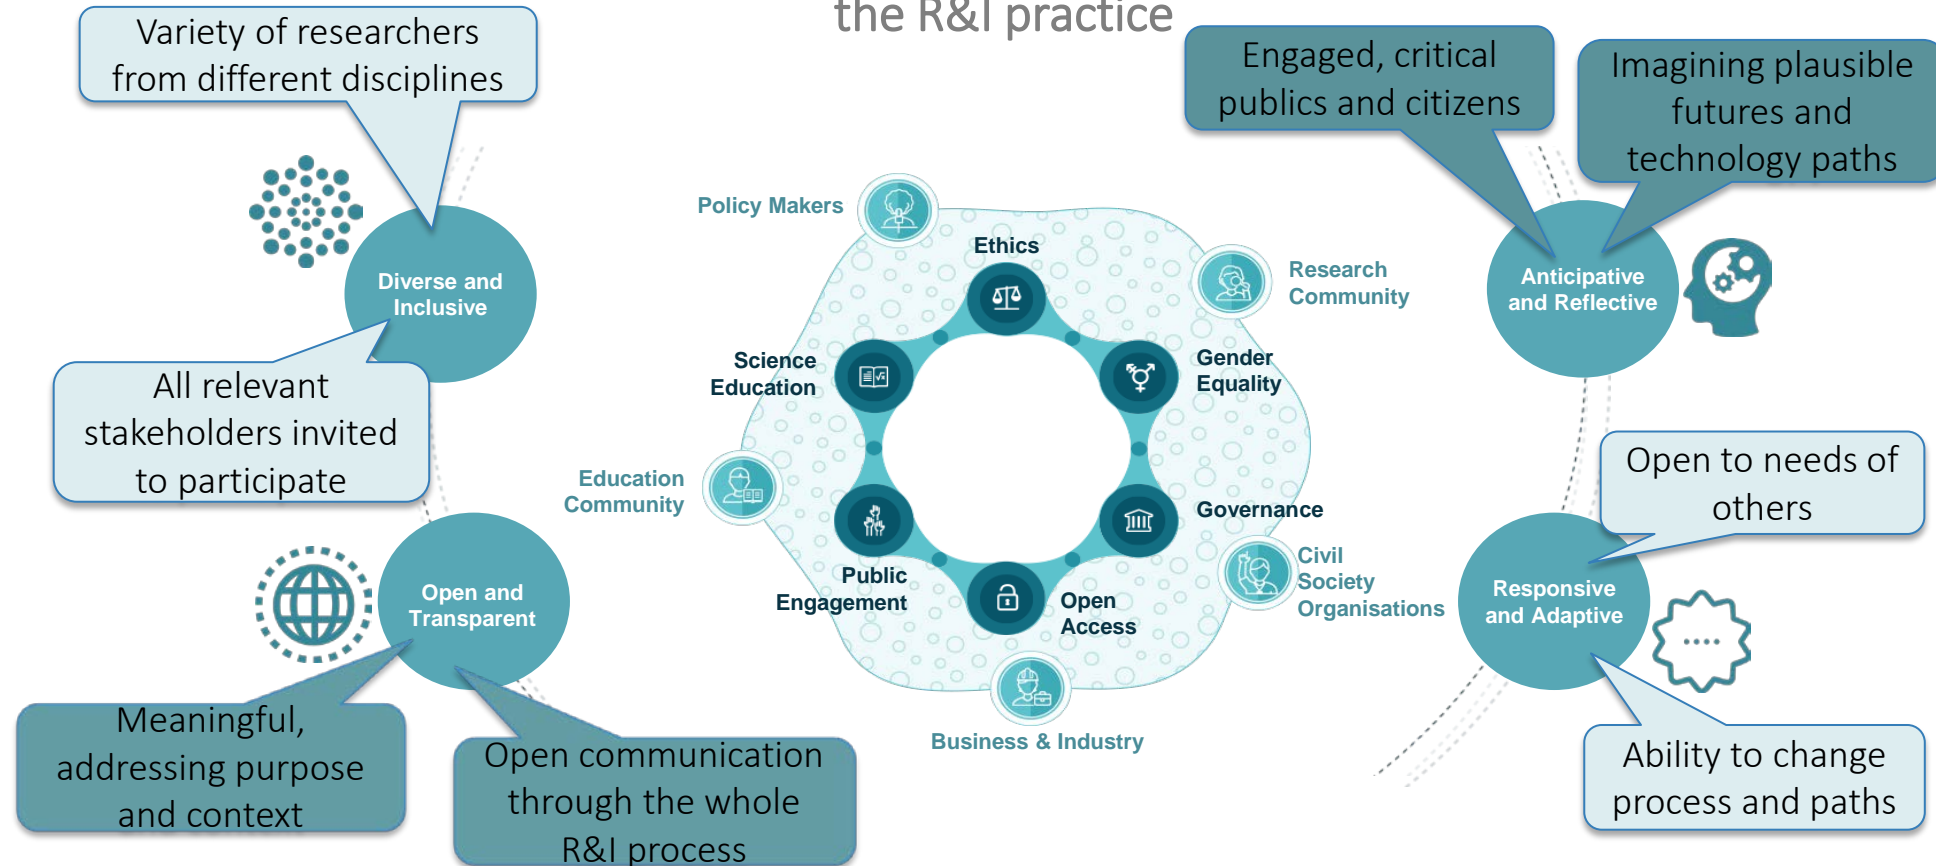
the R&I practice

Variety of researchers from different disciplines

Diverse and Inclusive

All relevant stakeholders invited to participate

Open and Transparent

Meaningful, addressing purpose and context

Open communication through the whole R&I process

Policy Makers

Ethics

Research Community

Science Education

Gender Equality

Education Community

Governance

Public Engagement

Open Access

Civil Society Organisations

Business & Industry

Engaged, critical publics and citizens

Imagining plausible futures and technology paths

Anticipative and Reflective

Open to needs of others

Responsive and Adaptive

Ability to change process and paths